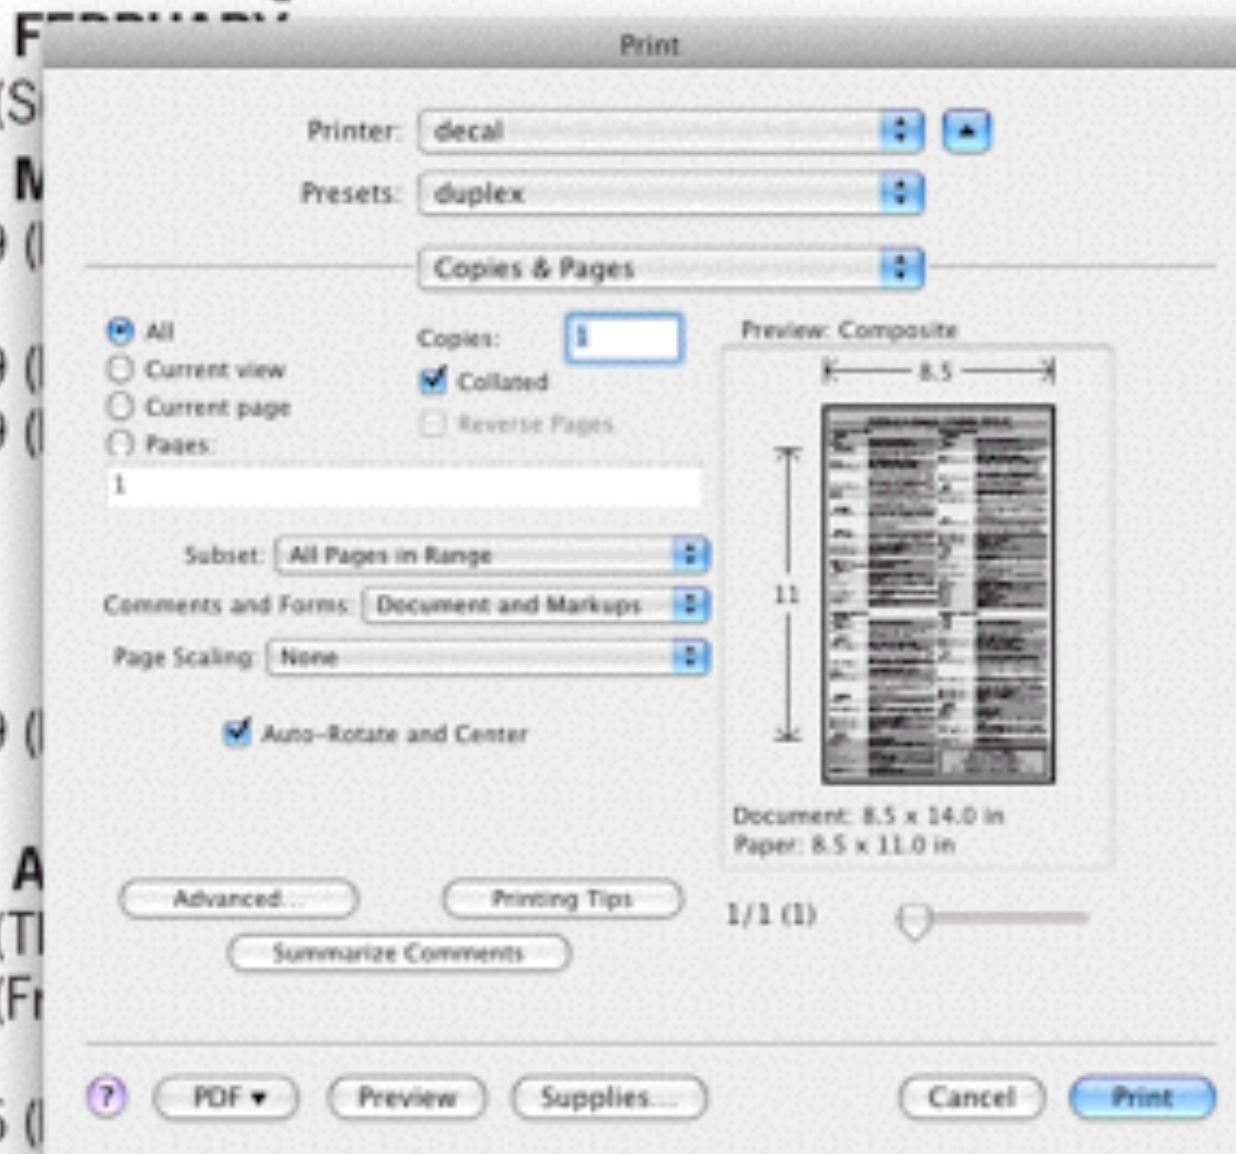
Print

Printer: decal

Presets: duplex

Copies & Pages

All
Current view
Current page
Pages:
1

Copies: 1
Collated
Reverse Pages

Preview: Composite
8.5
11

Subset: All Pages in Range

Comments and Forms: Document and Markups

Page Scaling: None

Auto-Rotate and Center

Document: 8.5 x 14.0 in
Paper: 8.5 x 11.0 in

Advanced...
Printing Tips
Summarize Comments

1/1 (1)

?
PDF ▾
Preview
Supplies...
Cancel
Print